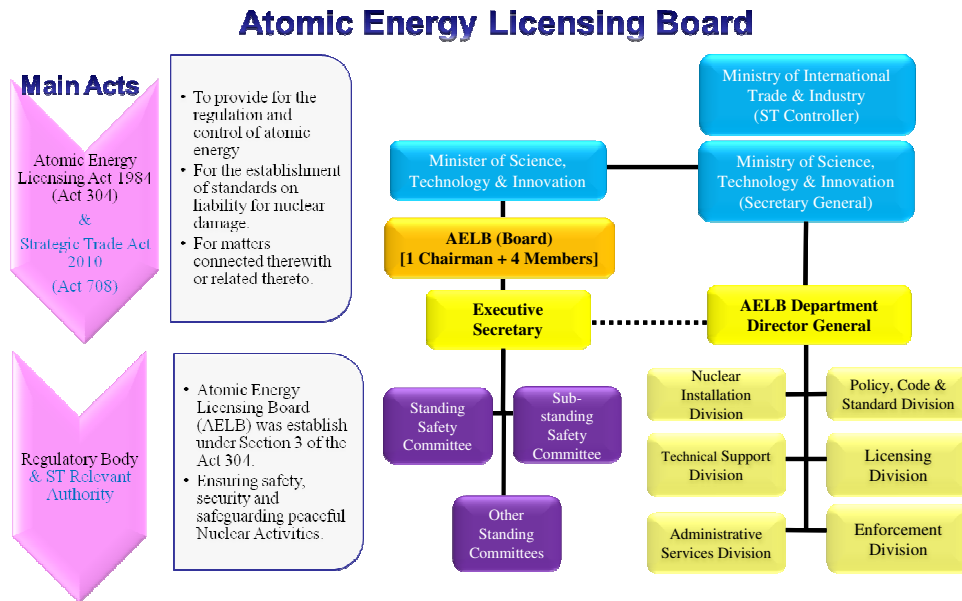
Atomic Energy Licensing Board

Main Acts

Atomic Energy Licensing Act 1984 (Act 304)
&
Strategic Trade Act 2010
(Act 708)

- To provide for the regulation and control of atomic energy
- For the establishment of standards on liability for nuclear damage.
- For matters connected therewith or related thereto.

Regulatory Body & ST Relevant Authority

- Atomic Energy Licensing Board (AELB) was establish under Section 3 of the Act 304.
- Ensuring safety, security and safeguarding peaceful Nuclear Activities.

Ministry of International Trade & Industry (ST Controller)

Minister of Science, Technology & Innovation

Ministry of Science, Technology & Innovation (Secretary General)

AELB (Board) [1 Chairman + 4 Members]

Executive Secretary

AELB Department Director General

Standing Safety Committee

Sub-standing Safety Committee

Other Standing Committees

Nuclear Installation Division

Policy, Code & Standard Division

Technical Support Division

Licensing Division

Administrative Services Division

Enforcement Division